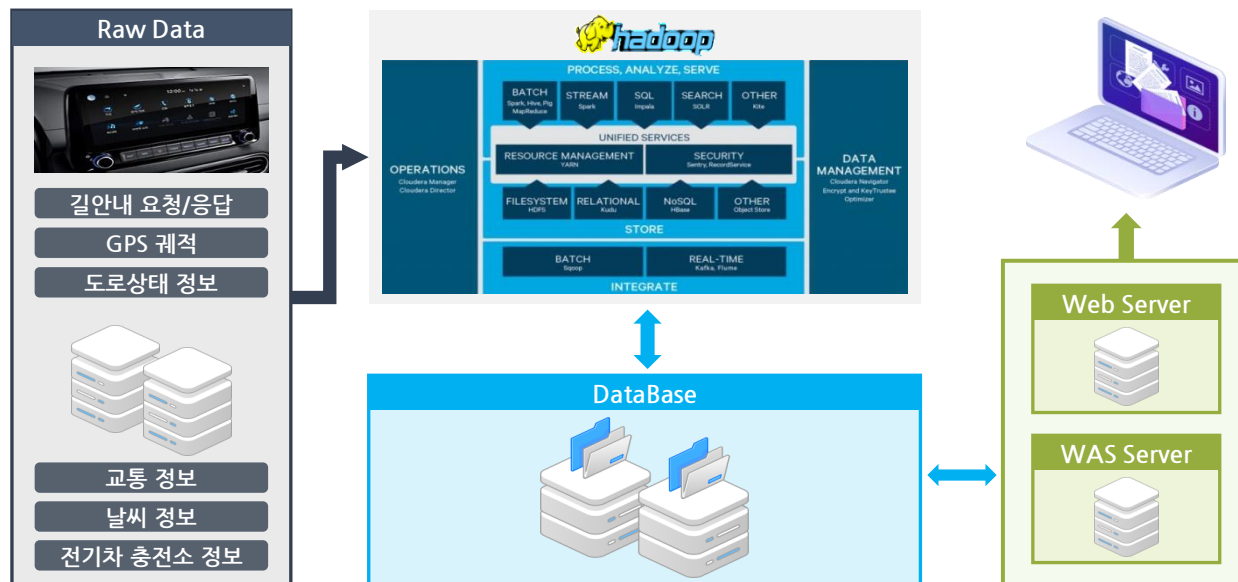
Raw Data

길안내 요청/응답

GPS 궤적

도로상태 정보

교통 정보

날씨 정보

전기차 충전소 정보

hadoop

PROCESS, ANALYZE, SERVE

BATCH
Spark, Hive, Pig
MapReduce

STREAM
Spark

SQL
Impala

SEARCH
SOLR

OTHER
Kite

UNIFIED SERVICES

RESOURCE MANAGEMENT
YARN

SECURITY
Sentry, RecordService

OPERATIONS
Cloudera Manager
Cloudera Director

DATA MANAGEMENT
Cloudera Navigator
Encrypt and KeyTrustee
Optimizer

FILESYSTEM
HDFS

RELATIONAL
Kudu

NoSQL
HBase

OTHER
Object Store

STORE

BATCH
Sqoop

REAL-TIME
Kafka, Flume

INTEGRATE

DataBase

Web Server

WAS Server